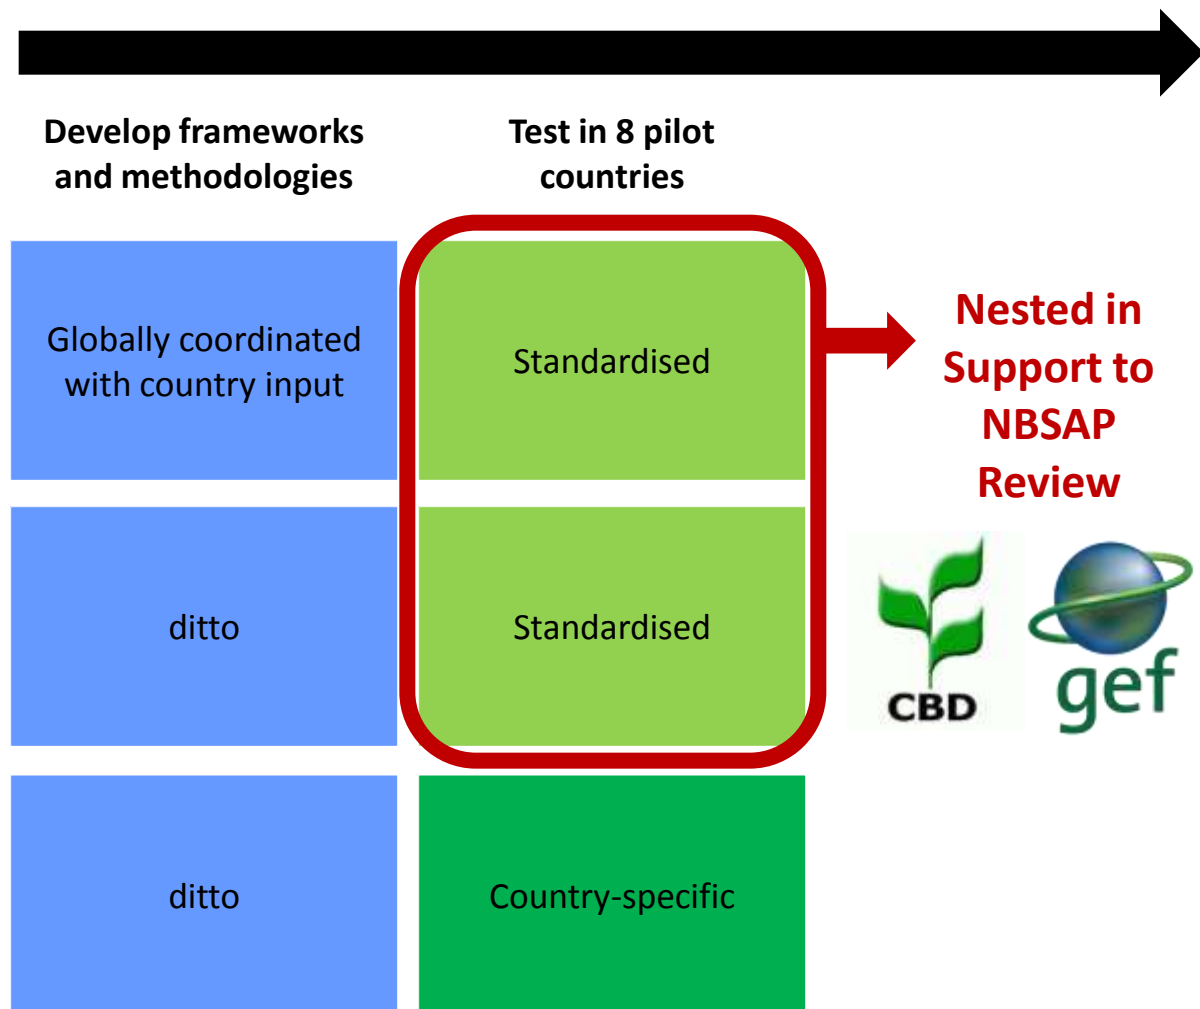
Develop frameworks and methodologies

Test in 8 pilot countries

Globally coordinated with country input

Standardised

Nested in Support to NBSAP Review

ditto

Standardised

CBD

gef

ditto

Country-specific